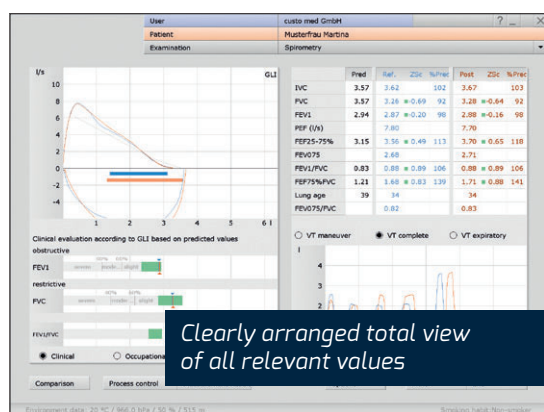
User custo med GmbH ? _ ×
Patient Musterfrau Martina
Examination Spirometry

l/s GLI
10
8
6
4
2
0
-2
-4
1 2 3 4 5 6 l

| | Pred | Ref. | ZSc | %Pred | Post | ZSc | %Pred |
|---|---|---|---|---|---|---|---|
| IVC | 3.57 | 3.62 | | 102 | 3.67 | | 103 |
| FVC | 3.57 | 3.26 | 0.69 | 92 | 3.28 | -0.64 | 92 |
| FEV1 | 2.94 | 2.87 | 0.20 | 98 | 2.88 | -0.16 | 98 |
| PEF (l/s) | | 7.80 | | | 7.70 | | |
| FEF25-75% | 3.15 | 3.56 | 0.49 | 113 | 3.70 | 0.65 | 118 |
| FEV075 | | 2.68 | | | 2.71 | | |
| FEV1/FVC | 0.83 | 0.88 | 0.89 | 106 | 0.88 | 0.89 | 106 |
| FEF75%FVC | 1.21 | 1.68 | 0.83 | 139 | 1.71 | 0.88 | 141 |
| Lung age | 39 | 34 | | | 34 | | |
| FEV075/FVC | | 0.82 | | | 0.83 | | |

Clinical evaluation according to GLI based on predicted values
obstructive
FEV1 severe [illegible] slight
restrictive
FVC severe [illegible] slight
FEV1/FVC

○ VT maneuver ◉ VT complete ○ VT expiratory
4
3
2

◉ Clinical ○ Occupational

Comparison Process control

Environment data: 20 °C / 960.0 hPa / 50 % / 515 m Smoking habit: Non-smoker

Clearly arranged total view of all relevant values